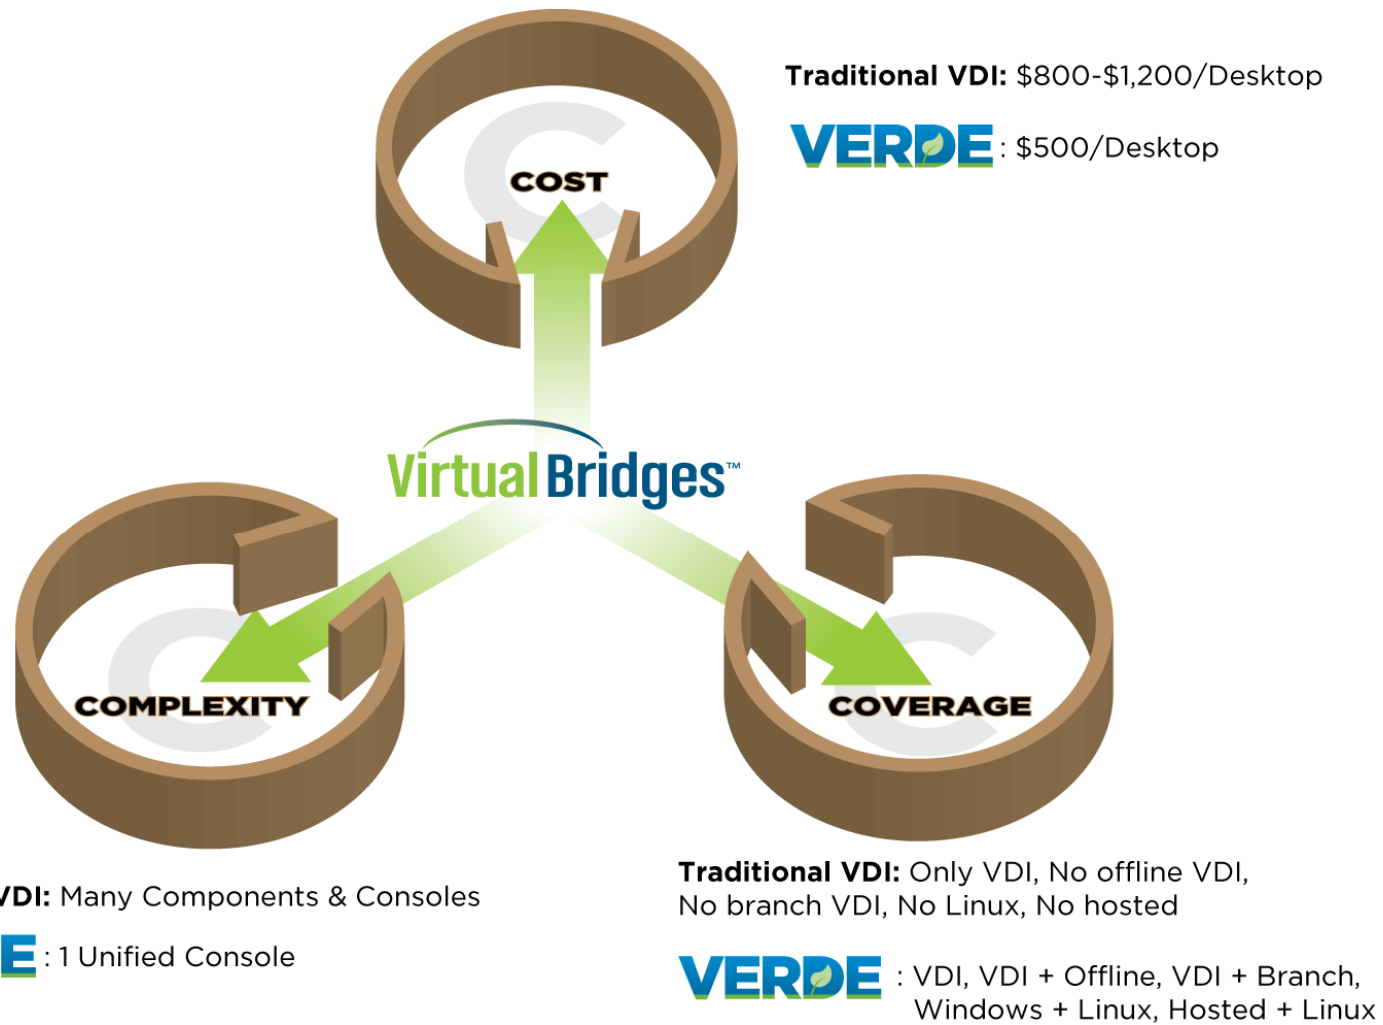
Traditional VDI: $800-$1,200/Desktop

VERDE: $500/Desktop

COST

Virtual Bridges™

COMPLEXITY

COVERAGE

VDI: Many Components & Consoles

E: 1 Unified Console

Traditional VDI: Only VDI, No offline VDI, No branch VDI, No Linux, No hosted

VERDE: VDI, VDI + Offline, VDI + Branch, Windows + Linux, Hosted + Linux